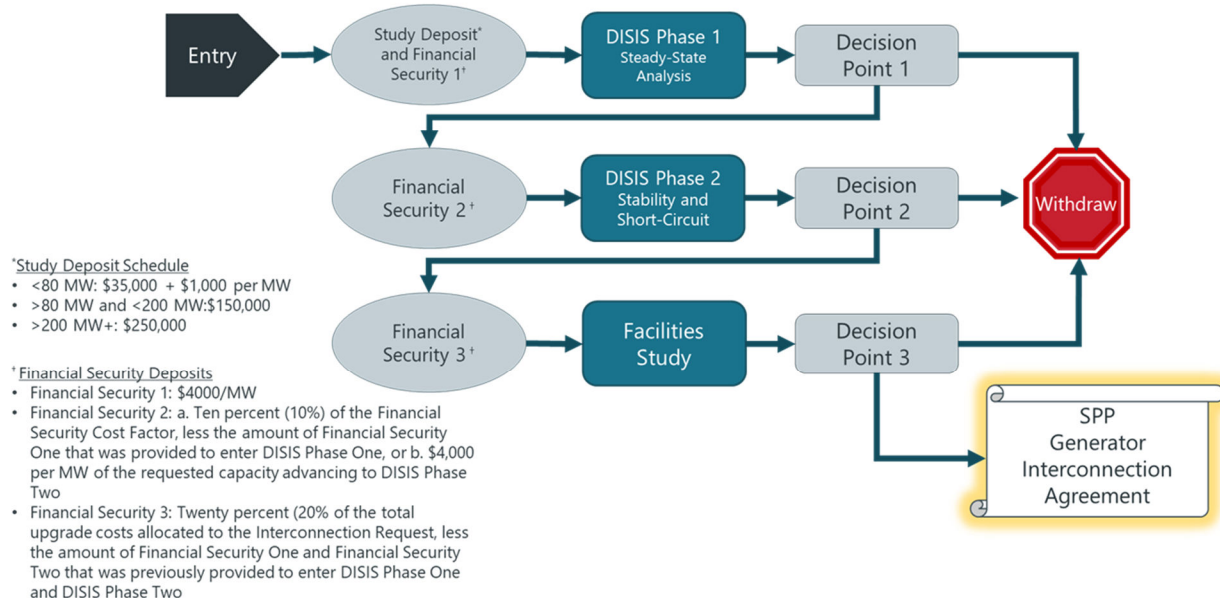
Entry

Study Deposit* and Financial Security 1†

DISIS Phase 1
Steady-State Analysis

Decision Point 1

Financial Security 2†

DISIS Phase 2
Stability and Short-Circuit

Decision Point 2

Withdraw

Financial Security 3†

Facilities Study

Decision Point 3

SPP Generator Interconnection Agreement

*Study Deposit Schedule
• <80 MW: $35,000 + $1,000 per MW
• >80 MW and <200 MW:$150,000
• >200 MW+: $250,000

† Financial Security Deposits
• Financial Security 1: $4000/MW
• Financial Security 2: a. Ten percent (10%) of the Financial Security Cost Factor, less the amount of Financial Security One that was provided to enter DISIS Phase One, or b. $4,000 per MW of the requested capacity advancing to DISIS Phase Two
• Financial Security 3: Twenty percent (20% of the total upgrade costs allocated to the Interconnection Request, less the amount of Financial Security One and Financial Security Two that was previously provided to enter DISIS Phase One and DISIS Phase Two